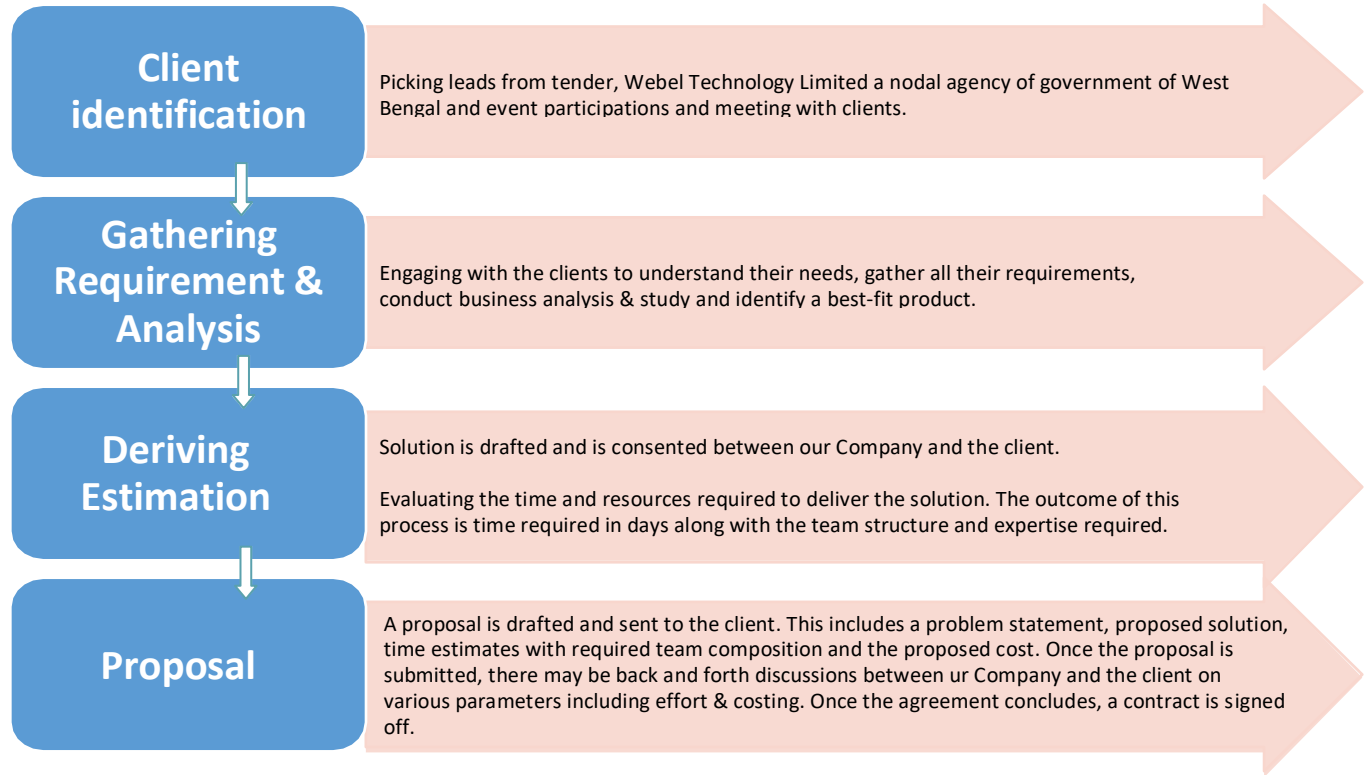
Client identification

Picking leads from tender, Webel Technology Limited a nodal agency of government of West Bengal and event participations and meeting with clients.

Gathering Requirement & Analysis

Engaging with the clients to understand their needs, gather all their requirements, conduct business analysis & study and identify a best-fit product.

Deriving Estimation

Solution is drafted and is consented between our Company and the client.

Evaluating the time and resources required to deliver the solution. The outcome of this process is time required in days along with the team structure and expertise required.

Proposal

A proposal is drafted and sent to the client. This includes a problem statement, proposed solution, time estimates with required team composition and the proposed cost. Once the proposal is submitted, there may be back and forth discussions between ur Company and the client on various parameters including effort & costing. Once the agreement concludes, a contract is signed off.